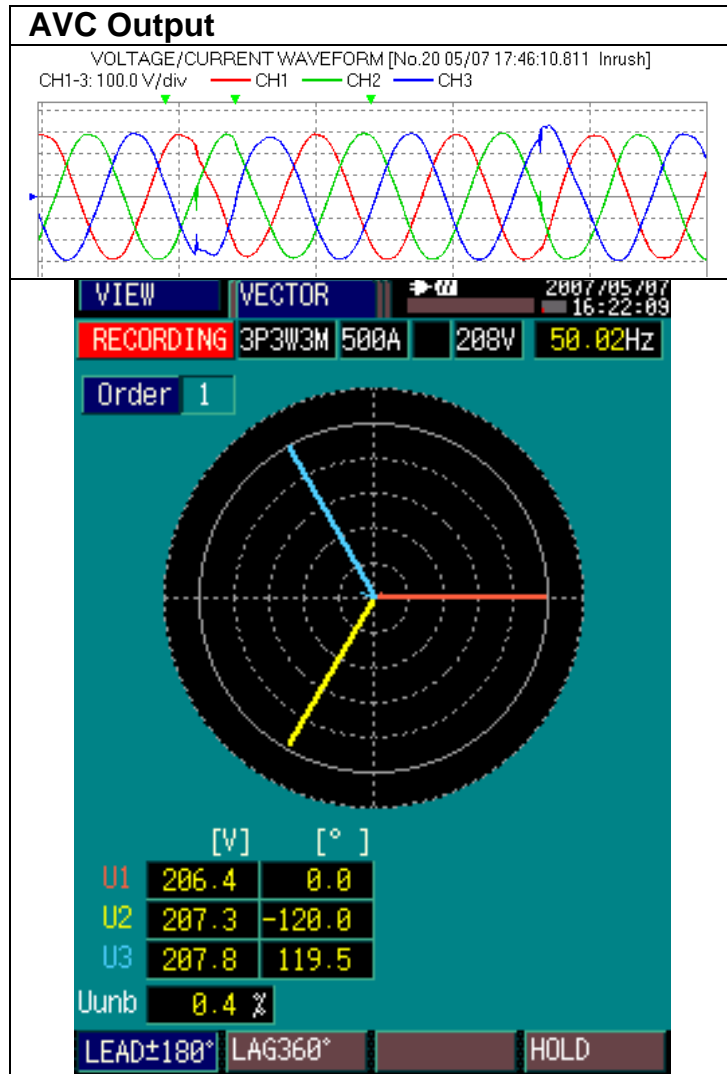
AVC Output

VOLTAGE/CURRENT WAVEFORM [No.20 05/07 17:46:10.811 Inrush]
CH1-3: 100.0 V/div — CH1 — CH2 — CH3

VIEW VECTOR 2007/05/07 16:22:09
RECORDING 3P3W3M 500A 208V 50.02Hz
Order 1

| | [V] | [° ] |
|---|---|---|
| U1 | 206.4 | 0.0 |
| U2 | 207.3 | -120.0 |
| U3 | 207.8 | 119.5 |

Uunb 0.4 %

LEAD±180° LAG360° HOLD